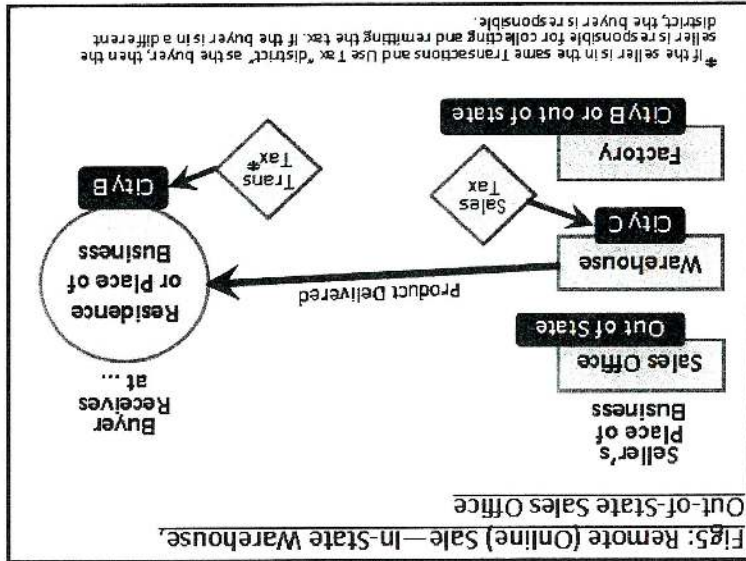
Fig5: Remote (Online) Sale—In-State Warehouse, Out-of-State Sales Office

Seller's Place of Business

Buyer Receives at ...

Sales Office

Out of State

Warehouse

City C

Product Delivered

Residence or Place of Business

City B

Sales Tax

Trans Tax*

Factory

City B or out of state

* If the seller is in the same Transactions and Use Tax "district" as the buyer, then the seller is responsible for collecting and remitting the tax. If the buyer is in a different district, the buyer is responsible.